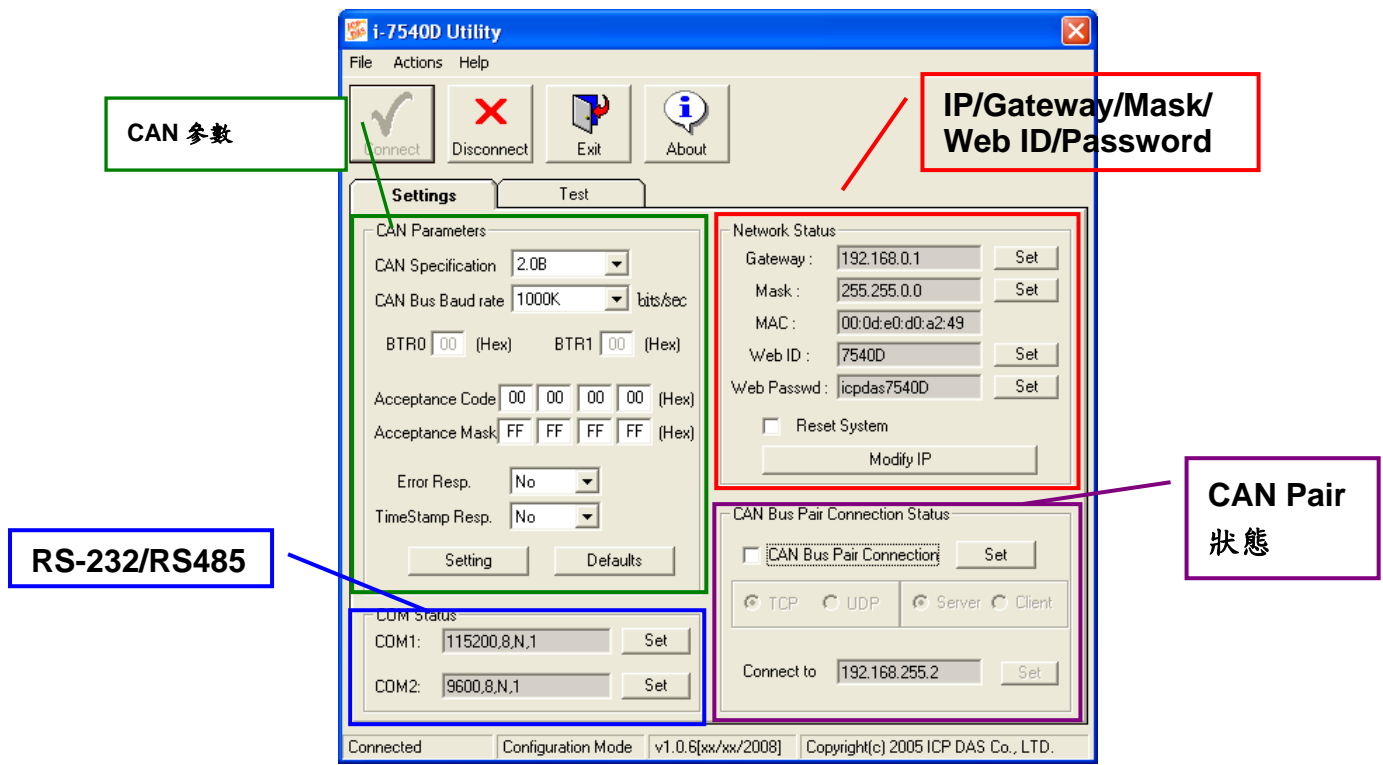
i-7540D Utility

File Actions Help

Connect Disconnect Exit About

CAN 參數

IP/Gateway/Mask/ Web ID/Password

Settings Test

CAN Parameters

CAN Specification 2.0B

CAN Bus Baud rate 1000K bits/sec

BTR0 00 (Hex) BTR1 00 (Hex)

Acceptance Code 00 00 00 00 (Hex)

Acceptance Mask FF FF FF FF (Hex)

Error Resp. No

TimeStamp Resp. No

Setting Defaults

Network Status

Gateway : 192.168.0.1 Set

Mask : 255.255.0.0 Set

MAC : 00:0d:e0:d0:a2:49

Web ID : 7540D Set

Web Passwd : icpdas7540D Set

Reset System

Modify IP

CAN Pair 狀態

CAN Bus Pair Connection Status

CAN Bus Pair Connection Set

TCP UDP Server Client

Connect to 192.168.255.2 Set

RS-232/RS485

COM Status

COM1: 115200,8,N,1 Set

COM2: 9600,8,N,1 Set

Connected Configuration Mode v1.0.6[xx/xx/2008] Copyright(c) 2005 ICP DAS Co., LTD.